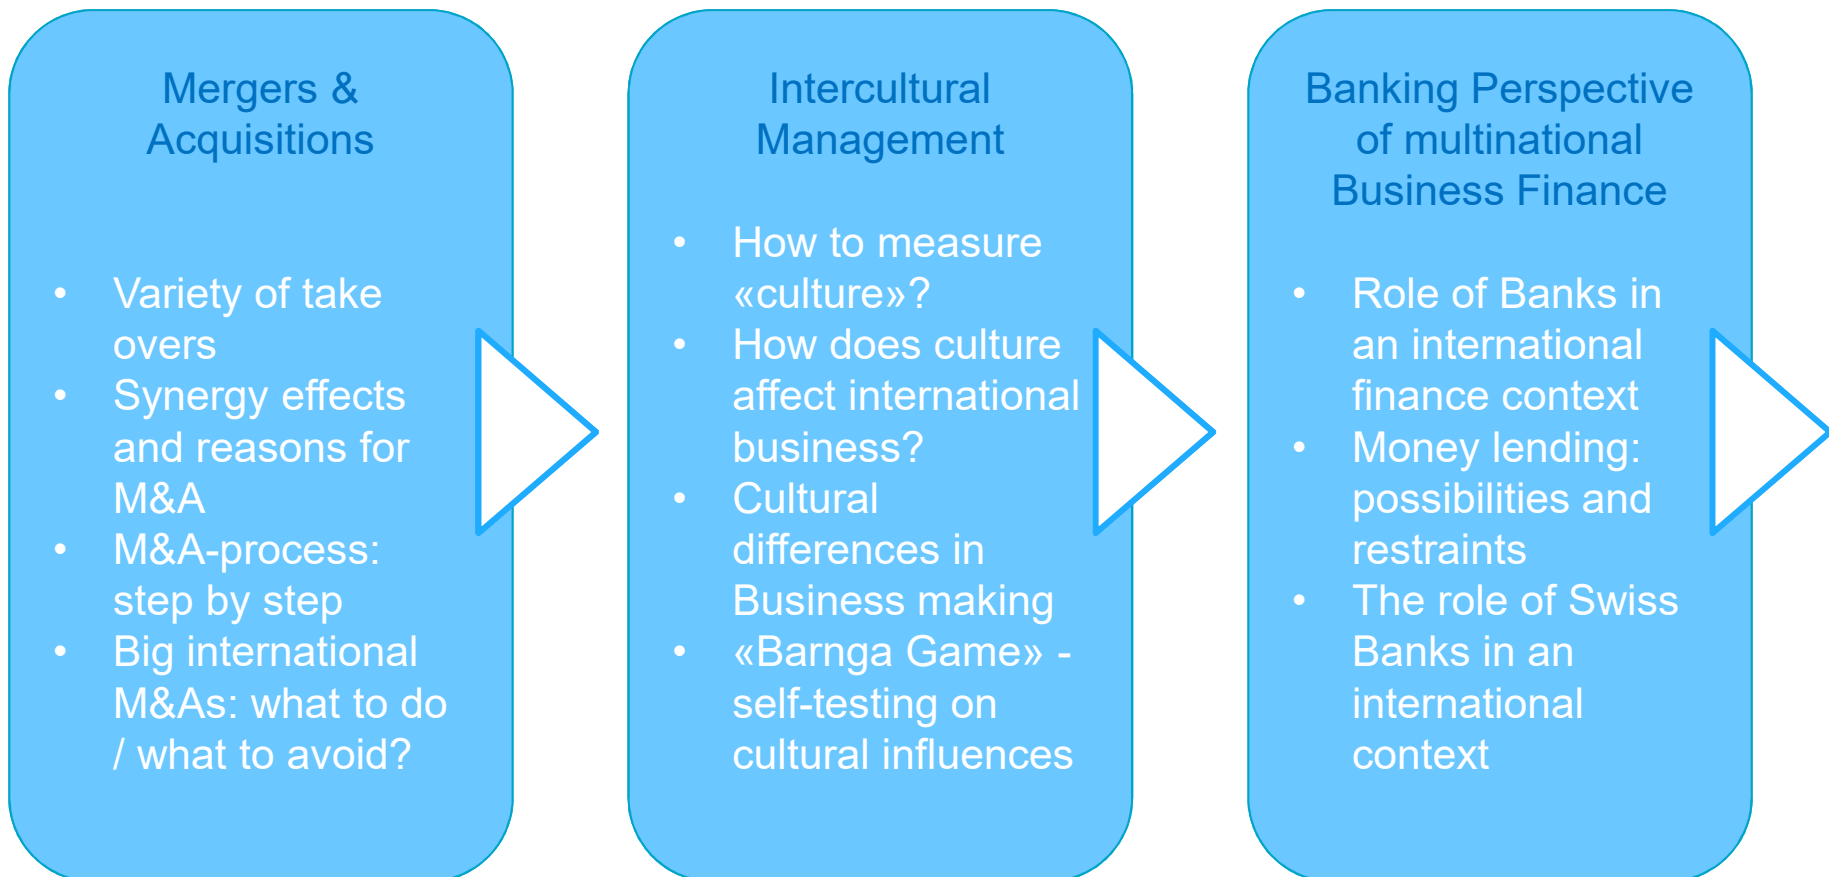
Mergers & Acquisitions

- Variety of take overs
- Synergy effects and reasons for M&A
- M&A-process: step by step
- Big international M&As: what to do / what to avoid?

Intercultural Management

- How to measure «culture»?
- How does culture affect international business?
- Cultural differences in Business making
- «Barnga Game» - self-testing on cultural influences

Banking Perspective of multinational Business Finance

- Role of Banks in an international finance context
- Money lending: possibilities and restraints
- The role of Swiss Banks in an international context